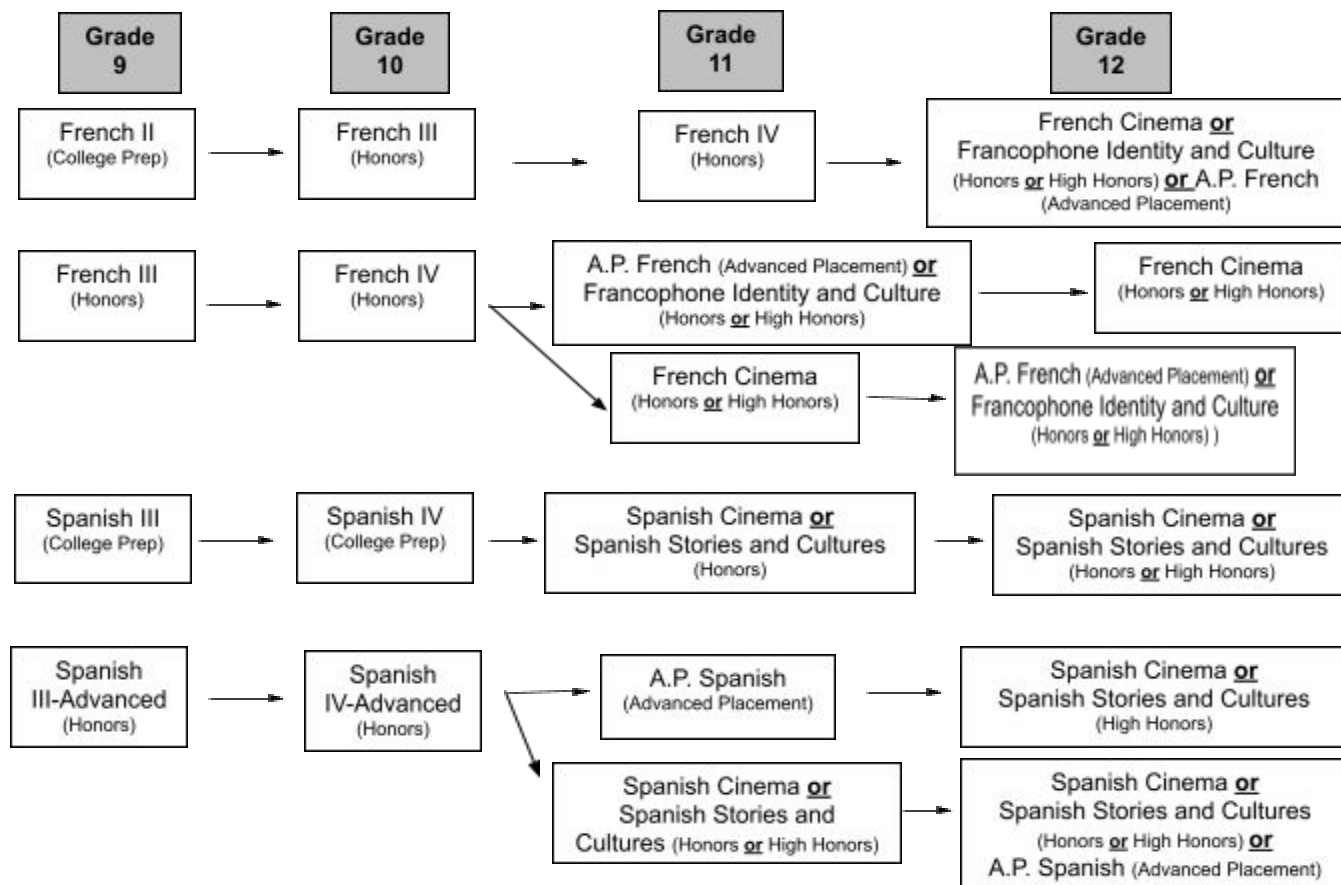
Grade 9

Grade 10

Grade 11

Grade 12

French II
(College Prep)

French III
(Honors)

French IV
(Honors)

French Cinema **or** Francophone Identity and Culture (Honors **or** High Honors) **or** A.P. French (Advanced Placement)

French III
(Honors)

French IV
(Honors)

A.P. French (Advanced Placement) **or** Francophone Identity and Culture (Honors **or** High Honors)

French Cinema
(Honors **or** High Honors)

French Cinema
(Honors **or** High Honors)

A.P. French (Advanced Placement) **or** Francophone Identity and Culture (Honors **or** High Honors) )

Spanish III
(College Prep)

Spanish IV
(College Prep)

Spanish Cinema **or** Spanish Stories and Cultures (Honors)

Spanish Cinema **or** Spanish Stories and Cultures (Honors **or** High Honors)

Spanish III-Advanced
(Honors)

Spanish IV-Advanced
(Honors)

A.P. Spanish
(Advanced Placement)

Spanish Cinema **or** Spanish Stories and Cultures (High Honors)

Spanish Cinema **or** Spanish Stories and Cultures (Honors **or** High Honors)

Spanish Cinema **or** Spanish Stories and Cultures (Honors **or** High Honors) **or** A.P. Spanish (Advanced Placement)